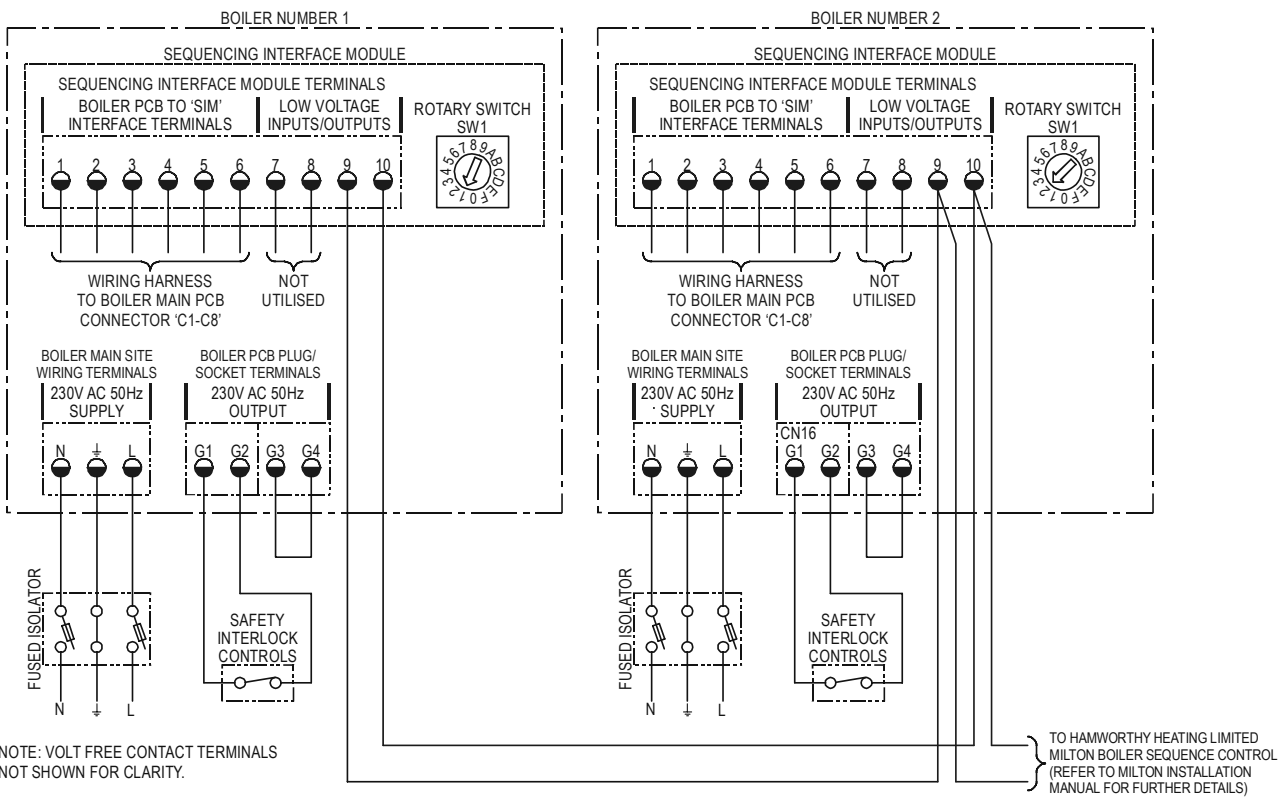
BOILER NUMBER 1

SEQUENCING INTERFACE MODULE

SEQUENCING INTERFACE MODULE TERMINALS

BOILER PCB TO 'SIM' INTERFACE TERMINALS

LOW VOLTAGE INPUTS/OUTPUTS

ROTARY SWITCH SW1

1 2 3 4 5 6 7 8 9 10

0 1 2 3 4 5 6 7 8 9 A B C D E F

WIRING HARNESS TO BOILER MAIN PCB CONNECTOR 'C1-C8'

NOT UTILISED

BOILER MAIN SITE WIRING TERMINALS

230V AC 50Hz SUPPLY

N ⏚ L

BOILER PCB PLUG/ SOCKET TERMINALS

230V AC 50Hz OUTPUT

G1 G2 G3 G4

FUSED ISOLATOR

N ⏚ L

SAFETY INTERLOCK CONTROLS

NOTE: VOLT FREE CONTACT TERMINALS NOT SHOWN FOR CLARITY.

BOILER NUMBER 2

SEQUENCING INTERFACE MODULE

SEQUENCING INTERFACE MODULE TERMINALS

BOILER PCB TO 'SIM' INTERFACE TERMINALS

LOW VOLTAGE INPUTS/OUTPUTS

ROTARY SWITCH SW1

1 2 3 4 5 6 7 8 9 10

0 1 2 3 4 5 6 7 8 9 A B C D E F

WIRING HARNESS TO BOILER MAIN PCB CONNECTOR 'C1-C8'

NOT UTILISED

BOILER MAIN SITE WIRING TERMINALS

230V AC 50Hz SUPPLY

N ⏚ L

BOILER PCB PLUG/ SOCKET TERMINALS

230V AC 50Hz OUTPUT

CN16

G1 G2 G3 G4

FUSED ISOLATOR

N ⏚ L

SAFETY INTERLOCK CONTROLS

TO HAMWORTHY HEATING LIMITED MILTON BOILER SEQUENCE CONTROL (REFER TO MILTON INSTALLATION MANUAL FOR FURTHER DETAILS)